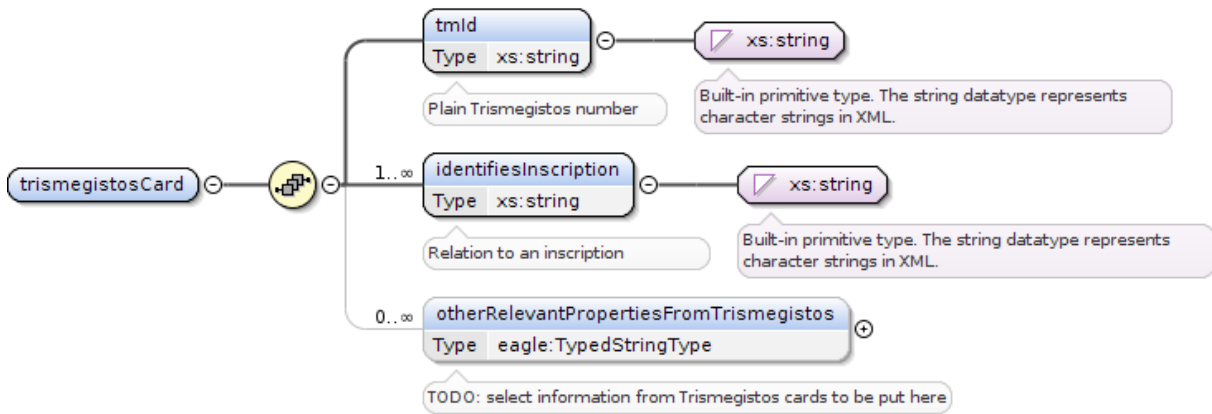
trismegistosCard

tmId
Type xs:string

Plain Trismegistos number

xs:string

Built-in primitive type. The string datatype represents character strings in XML.

1..∞
identifiesInscription
Type xs:string

Relation to an inscription

xs:string

Built-in primitive type. The string datatype represents character strings in XML.

0..∞
otherRelevantPropertiesFromTrismegistos
Type eagle:TypedStringType

TODO: select information from Trismegistos cards to be put here